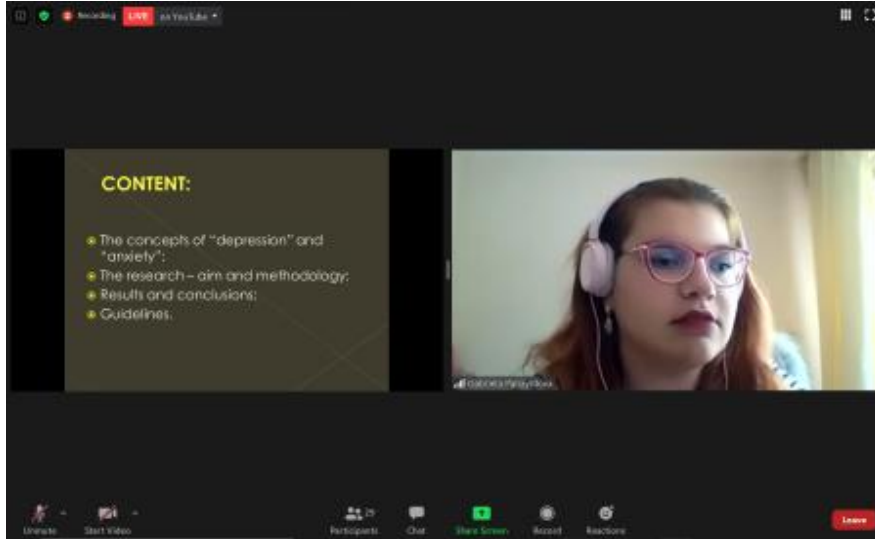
Recording LIVE on YouTube

CONTENT:

The concepts of "depression" and "anxiety";
The research – aim and methodology;
Results and conclusions;
Guidelines.

Gabriela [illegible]

Unmute
Start Video
Participants 29
Chat
Share Screen
Record
Reactions
Leave